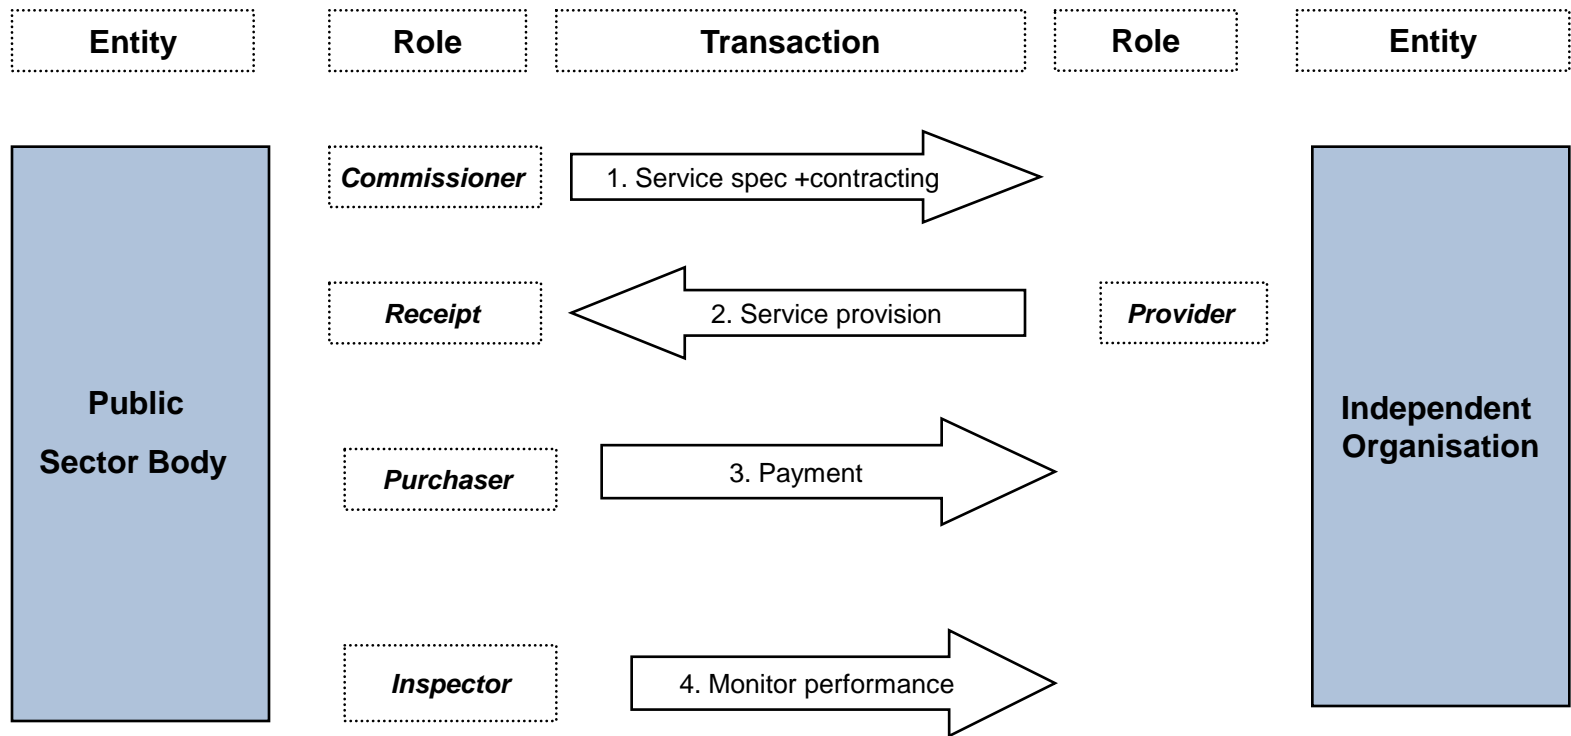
Entity

Role

Transaction

Role

Entity

Commissioner

1. Service spec +contracting

Receipt

2. Service provision

Provider

Public Sector Body

Purchaser

3. Payment

Independent Organisation

Inspector

4. Monitor performance